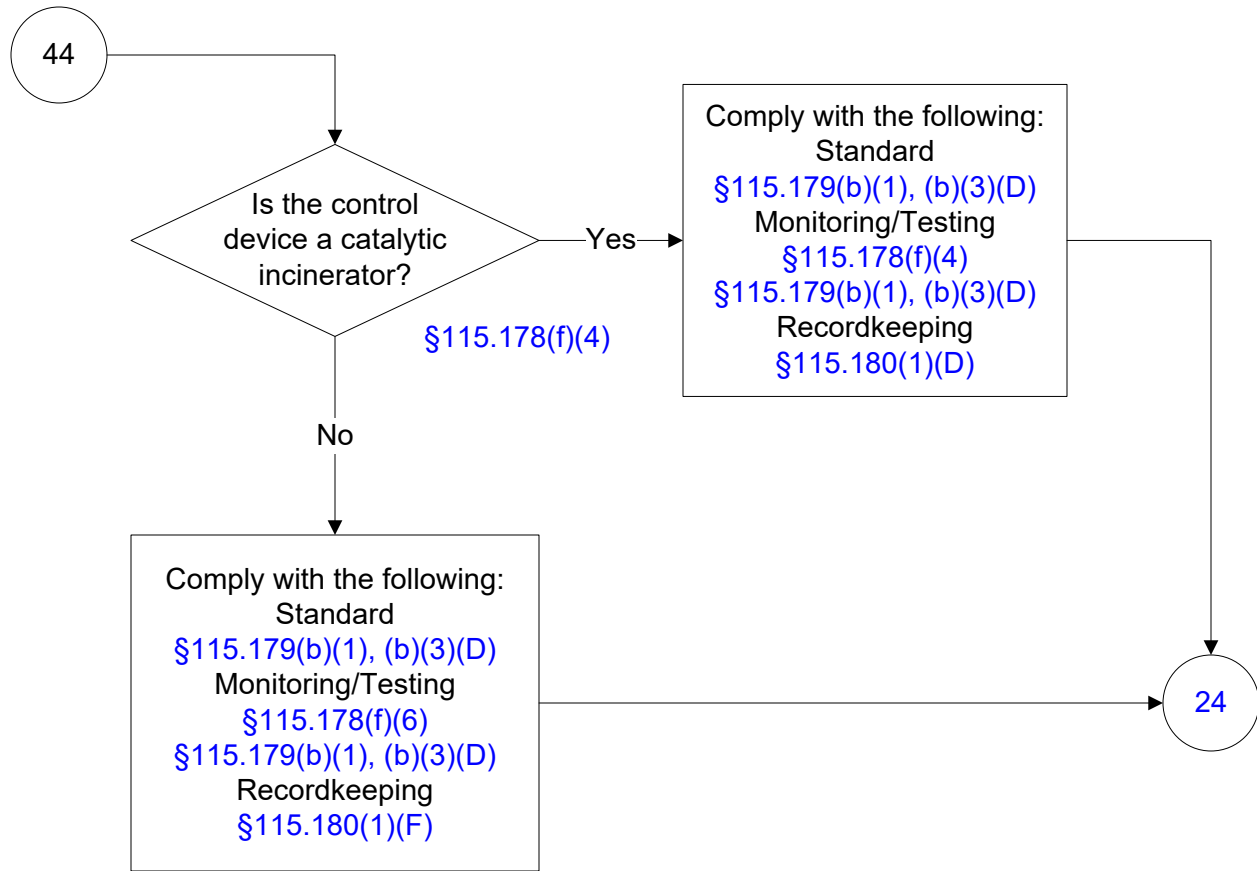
44

Is the control device a catalytic incinerator?

§115.178(f)(4)

Yes

Comply with the following:
Standard
§115.179(b)(1), (b)(3)(D)
Monitoring/Testing
§115.178(f)(4)
§115.179(b)(1), (b)(3)(D)
Recordkeeping
§115.180(1)(D)

No

Comply with the following:
Standard
§115.179(b)(1), (b)(3)(D)
Monitoring/Testing
§115.178(f)(6)
§115.179(b)(1), (b)(3)(D)
Recordkeeping
§115.180(1)(F)

24